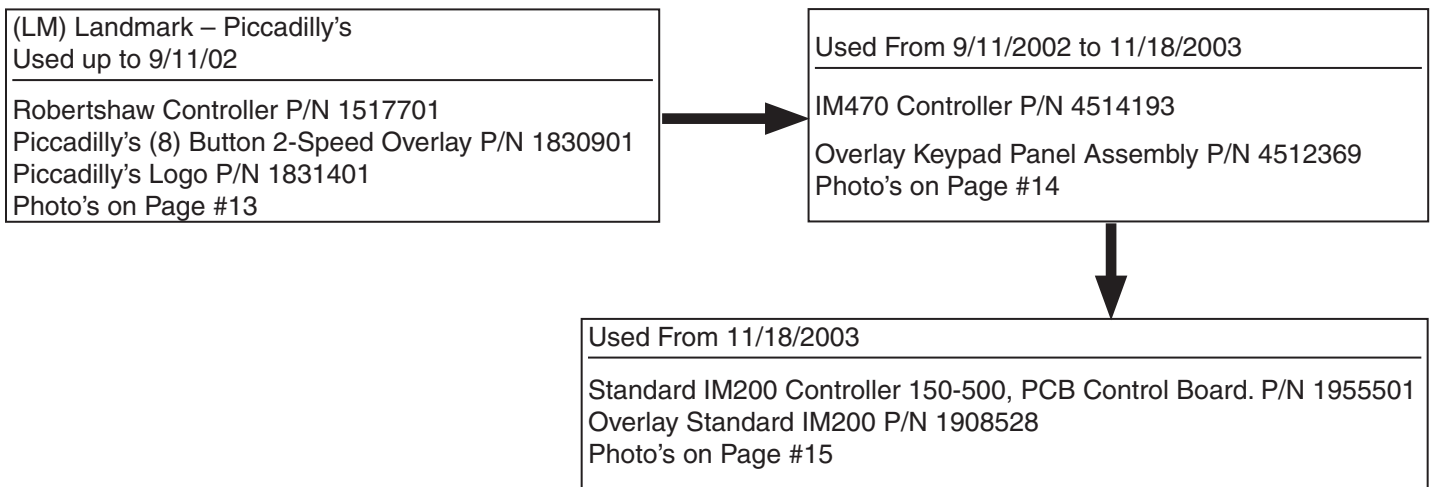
(LM) Landmark – Piccadilly's
Used up to 9/11/02

Robertshaw Controller P/N 1517701
Piccadilly's (8) Button 2-Speed Overlay P/N 1830901
Piccadilly's Logo P/N 1831401
Photo's on Page #13

Used From 9/11/2002 to 11/18/2003

IM470 Controller P/N 4514193

Overlay Keypad Panel Assembly P/N 4512369
Photo's on Page #14

Used From 11/18/2003

Standard IM200 Controller 150-500, PCB Control Board. P/N 1955501
Overlay Standard IM200 P/N 1908528
Photo's on Page #15